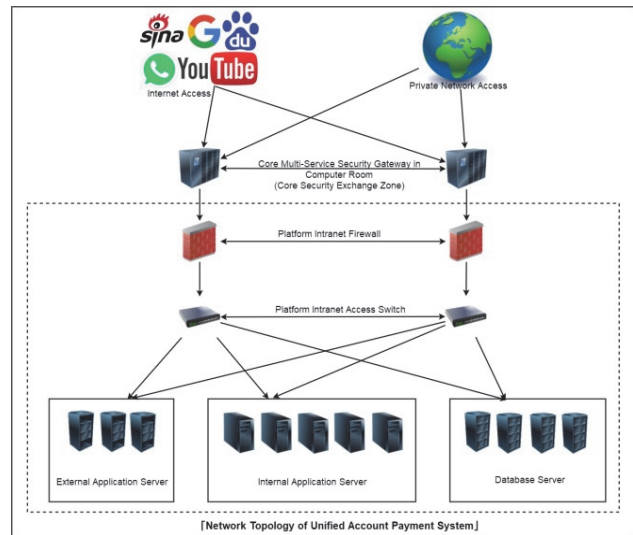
sina G du
YouTube
Internet Access

Private Network Access

Core Multi-Service Security Gateway in Computer Room
(Core Security Exchange Zone)

Platform Intranet Firewall

Platform Intranet Access Switch

External Application Server

Internal Application Server

Database Server

「Network Topology of Unified Account Payment System」